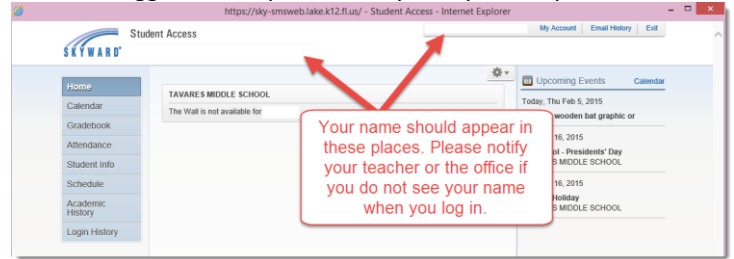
https://sky-smsweb.lake.k12.fl.us/ - Student Access - Internet Explorer

SKYWARD Student Access

My Account | Email History | Exit

Home
Calendar
Gradebook
Attendance
Student Info
Schedule
Academic History
Login History

TAVARES MIDDLE SCHOOL
The Wall is not available for

Upcoming Events Calendar
Today, Thu Feb 5, 2015
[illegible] wooden bat graphic or
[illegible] 16, 2015
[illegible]ol - Presidents' Day
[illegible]S MIDDLE SCHOOL
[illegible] 16, 2015
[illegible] Holiday
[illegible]S MIDDLE SCHOOL

Your name should appear in these places. Please notify your teacher or the office if you do not see your name when you log in.